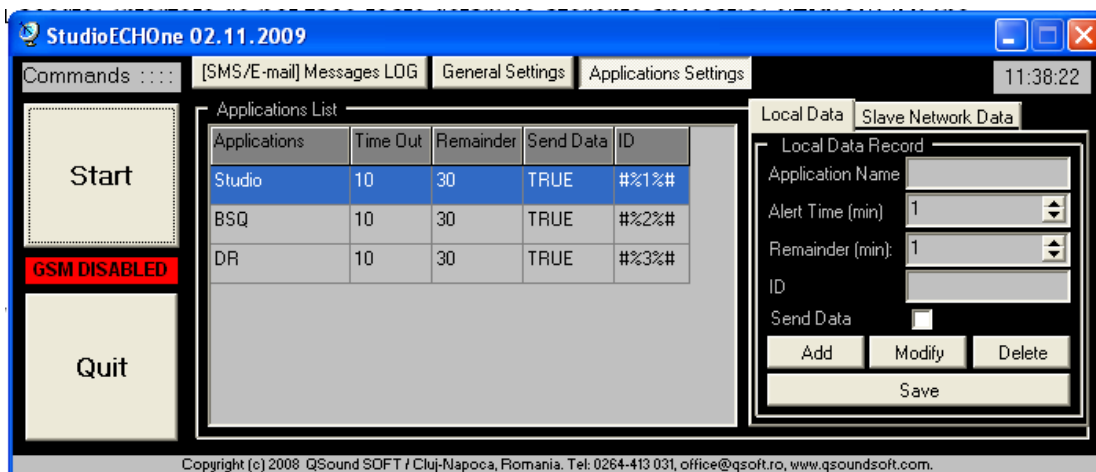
StudioECHOne 02.11.2009

Commands ::::

[SMS/E-mail] Messages LOG | General Settings | Applications Settings

11:38:22

Start

GSM DISABLED

Quit

Applications List

| Applications | Time Out | Remainder | Send Data | ID |
|---|---|---|---|---|
| Studio | 10 | 30 | TRUE | #%1%# |
| BSQ | 10 | 30 | TRUE | #%2%# |
| DR | 10 | 30 | TRUE | #%3%# |

Local Data | Slave Network Data

Local Data Record

Application Name

Alert Time (min) 1

Remainder (min): 1

ID

Send Data

Add | Modify | Delete

Save

Copyright (c) 2008 QSound SOFT / Cluj-Napoca, Romania. Tel: 0264-413 031, office@qsoft.ro, www.qsoundsoft.com.